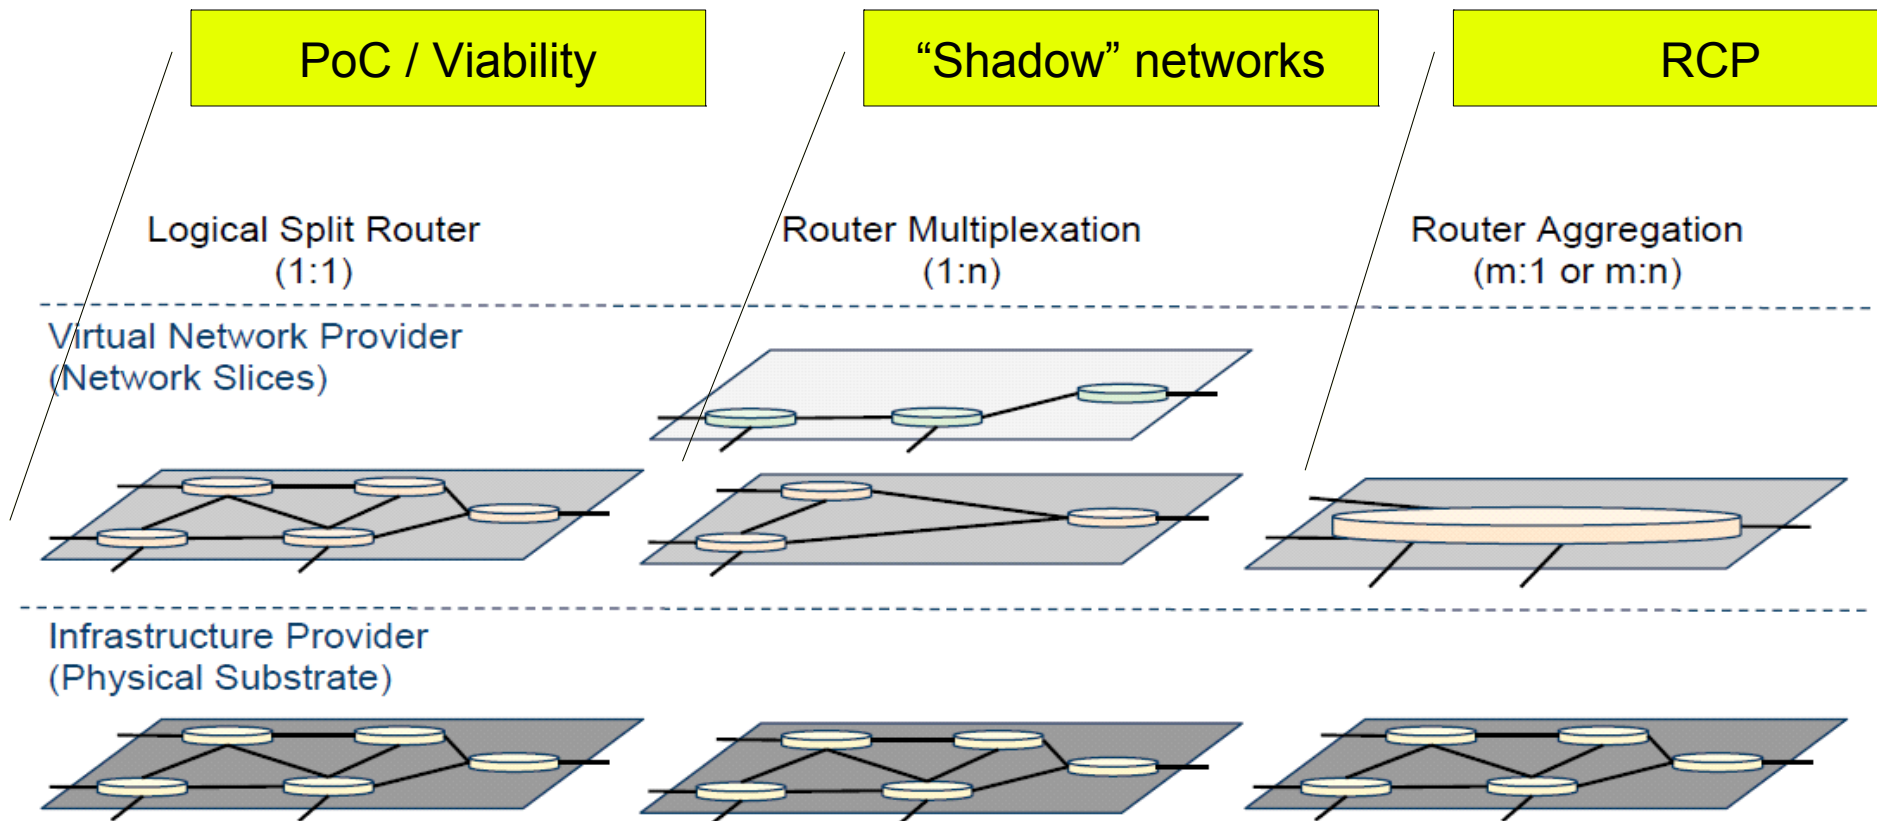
PoC / Viability

“Shadow” networks

RCP

Logical Split Router
(1:1)

Router Multiplexation
(1:n)

Router Aggregation
(m:1 or m:n)

Virtual Network Provider
(Network Slices)

Infrastructure Provider
(Physical Substrate)